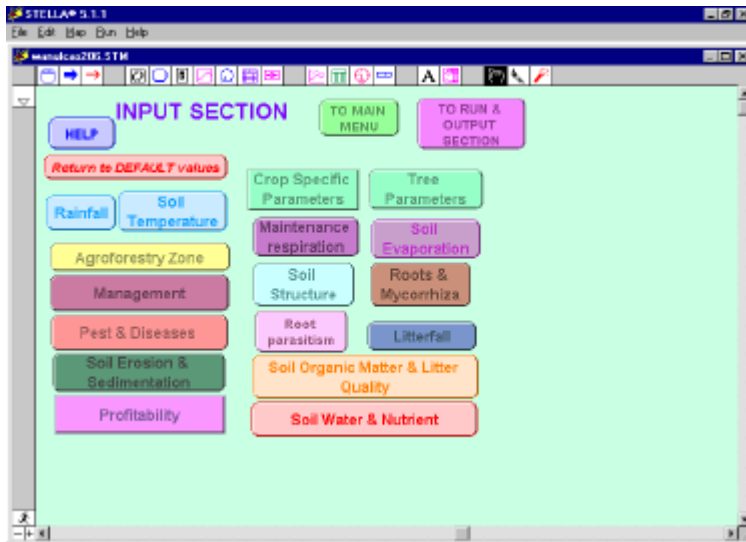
STELLA® 5.1.1
File Edit Map Run Help
wanulcas205.STM

INPUT SECTION

HELP

TO MAIN MENU

TO RUN & OUTPUT SECTION

Return to DEFAULT values

Crop Specific Parameters

Tree Parameters

Rainfall

Soil Temperature

Maintenance respiration

Soil Evaporation

Agroforestry Zone

Soil Structure

Roots & Mycorrhiza

Management

Pest & Diseases

Root parasitism

Litterfall

Soil Erosion & Sedimentation

Soil Organic Matter & Litter Quality

Profitability

Soil Water & Nutrient